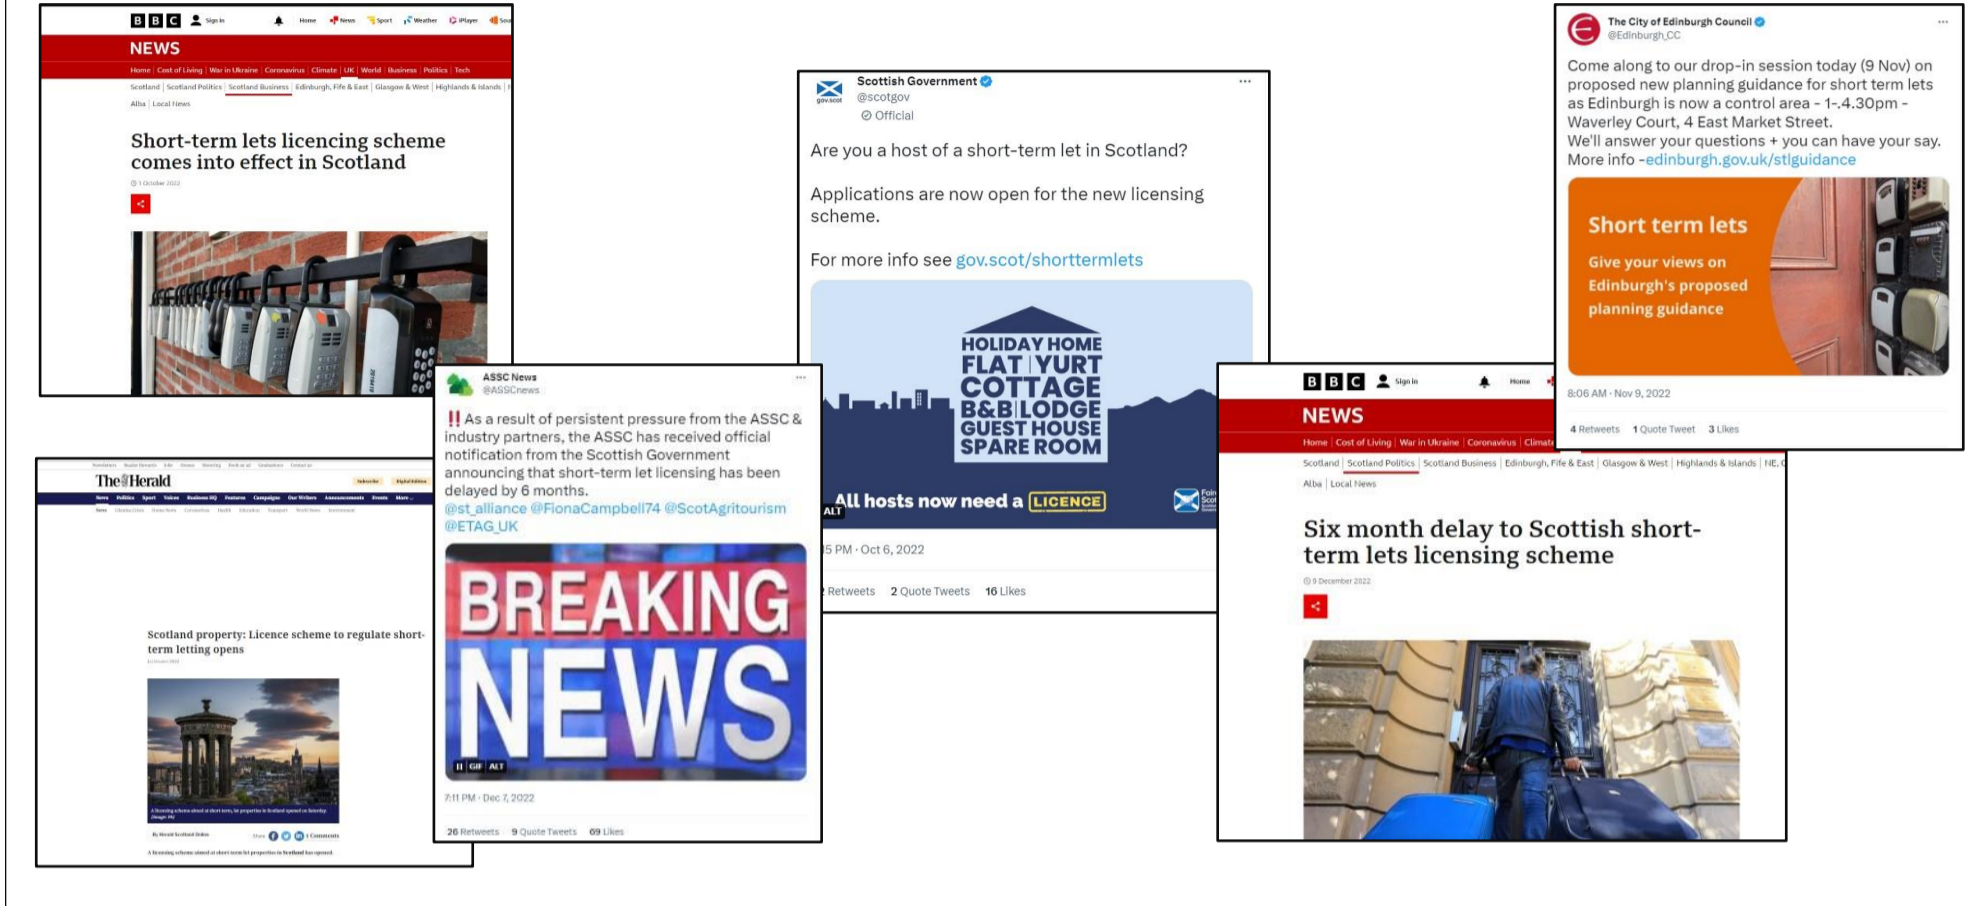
BBC Sign in Home News Sport Weather iPlayer

NEWS

Home | Cost of Living | War in Ukraine | Coronavirus | Climate | UK | World | Business | Politics | Tech

Scotland | Scotland Politics | Scotland Business | Edinburgh, Fife & East | Glasgow & West | Highlands & Islands

Alba | Local News

Short-term lets licencing scheme comes into effect in Scotland

1 October 2022

The Herald

Scotland property: Licence scheme to regulate short-term letting opens

A licensing scheme aimed at short-term let properties in Scotland has opened.

ASSC News
@ASSCnews

‼️As a result of persistent pressure from the ASSC & industry partners, the ASSC has received official notification from the Scottish Government announcing that short-term let licensing has been delayed by 6 months.
@st_alliance @FionaCampbell74 @ScotAgritourism @ETAG_UK

BREAKING NEWS

GIF ALT

7:11 PM · Dec 7, 2022

26 Retweets 9 Quote Tweets 69 Likes

Scottish Government
@scotgov
Official

Are you a host of a short-term let in Scotland?

Applications are now open for the new licensing scheme.

For more info see gov.scot/shorttermlets

HOLIDAY HOME FLAT YURT COTTAGE B&B LODGE GUEST HOUSE SPARE ROOM

All hosts now need a LICENCE

ALT

5 PM · Oct 6, 2022

Retweets 2 Quote Tweets 16 Likes

The City of Edinburgh Council
@Edinburgh_CC

Come along to our drop-in session today (9 Nov) on proposed new planning guidance for short term lets as Edinburgh is now a control area - 1-.4.30pm - Waverley Court, 4 East Market Street.
We'll answer your questions + you can have your say.
More info -edinburgh.gov.uk/stlguidance

Short term lets

Give your views on Edinburgh's proposed planning guidance

8:06 AM · Nov 9, 2022

4 Retweets 1 Quote Tweet 3 Likes

BBC Sign in Home

NEWS

Home | Cost of Living | War in Ukraine | Coronavirus | Climate

Scotland | Scotland Politics | Scotland Business | Edinburgh, Fife & East | Glasgow & West | Highlands & Islands | NE,

Alba | Local News

Six month delay to Scottish short-term lets licensing scheme

9 December 2022